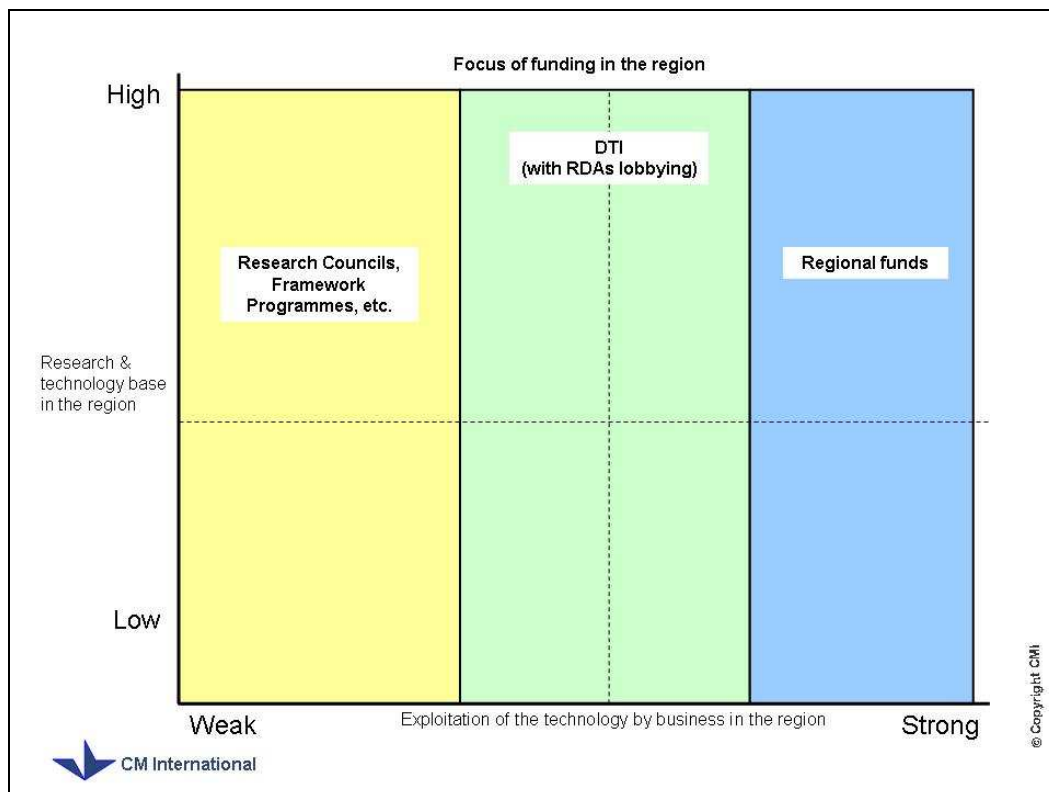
Focus of funding in the region

High

DTI
(with RDAs lobbying)

Research Councils, Framework Programmes, etc.

Regional funds

Research & technology base in the region

Low

Weak

Exploitation of the technology by business in the region

Strong

CM International

© Copyright CMI